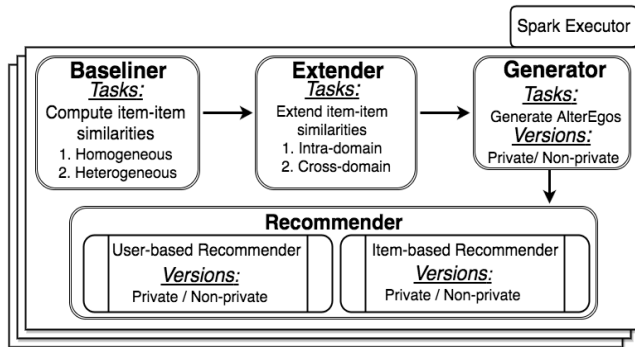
Spark Executor

Baseliner
Tasks:
Compute item-item similarities
1. Homogeneous
2. Heterogeneous

Extender
Tasks:
Extend item-item similarities
1. Intra-domain
2. Cross-domain

Generator
Tasks:
Generate AlterEgos
Versions:
Private/ Non-private

Recommender

User-based Recommender
Versions:
Private / Non-private

Item-based Recommender
Versions:
Private / Non-private